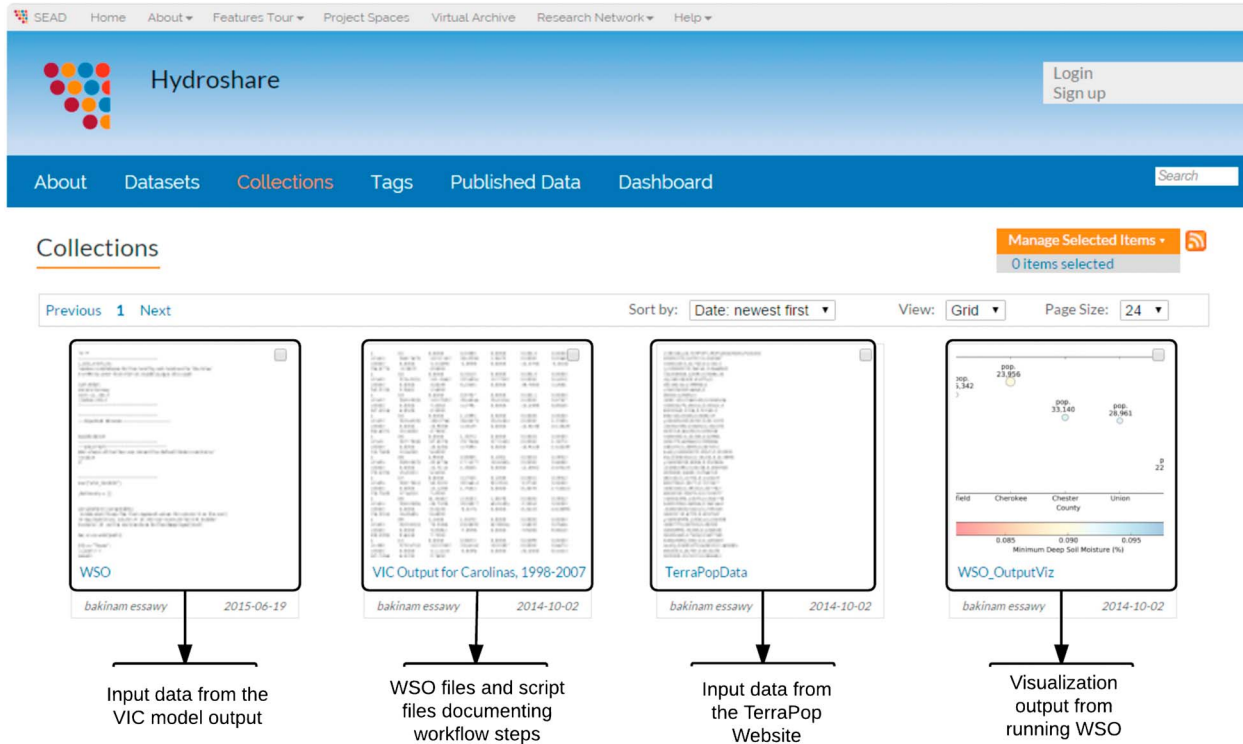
SEAD Home About ▾ Features Tour ▾ Project Spaces Virtual Archive Research Network ▾ Help ▾

Hydroshare

Login
Sign up

About Datasets Collections Tags Published Data Dashboard

Search

Collections

Manage Selected Items ▾
0 items selected

Previous 1 Next

Sort by: Date: newest first ▾

View: Grid ▾

Page Size: 24 ▾

WSO
bakinam essawy 2015-06-19

VIC Output for Carolinas, 1998-2007
bakinam essawy 2014-10-02

TerraPopData
bakinam essawy 2014-10-02

pop. 1,342
pop. 23,956
pop. 33,140
pop. 28,961
p 22
field Cherokee Chester Union
County
0.085 0.090 0.095
Minimum Deep Soil Moisture (%)
WSO_OutputViz
bakinam essawy 2014-10-02

Input data from the VIC model output

WSO files and script files documenting workflow steps

Input data from the TerraPop Website

Visualization output from running WSO